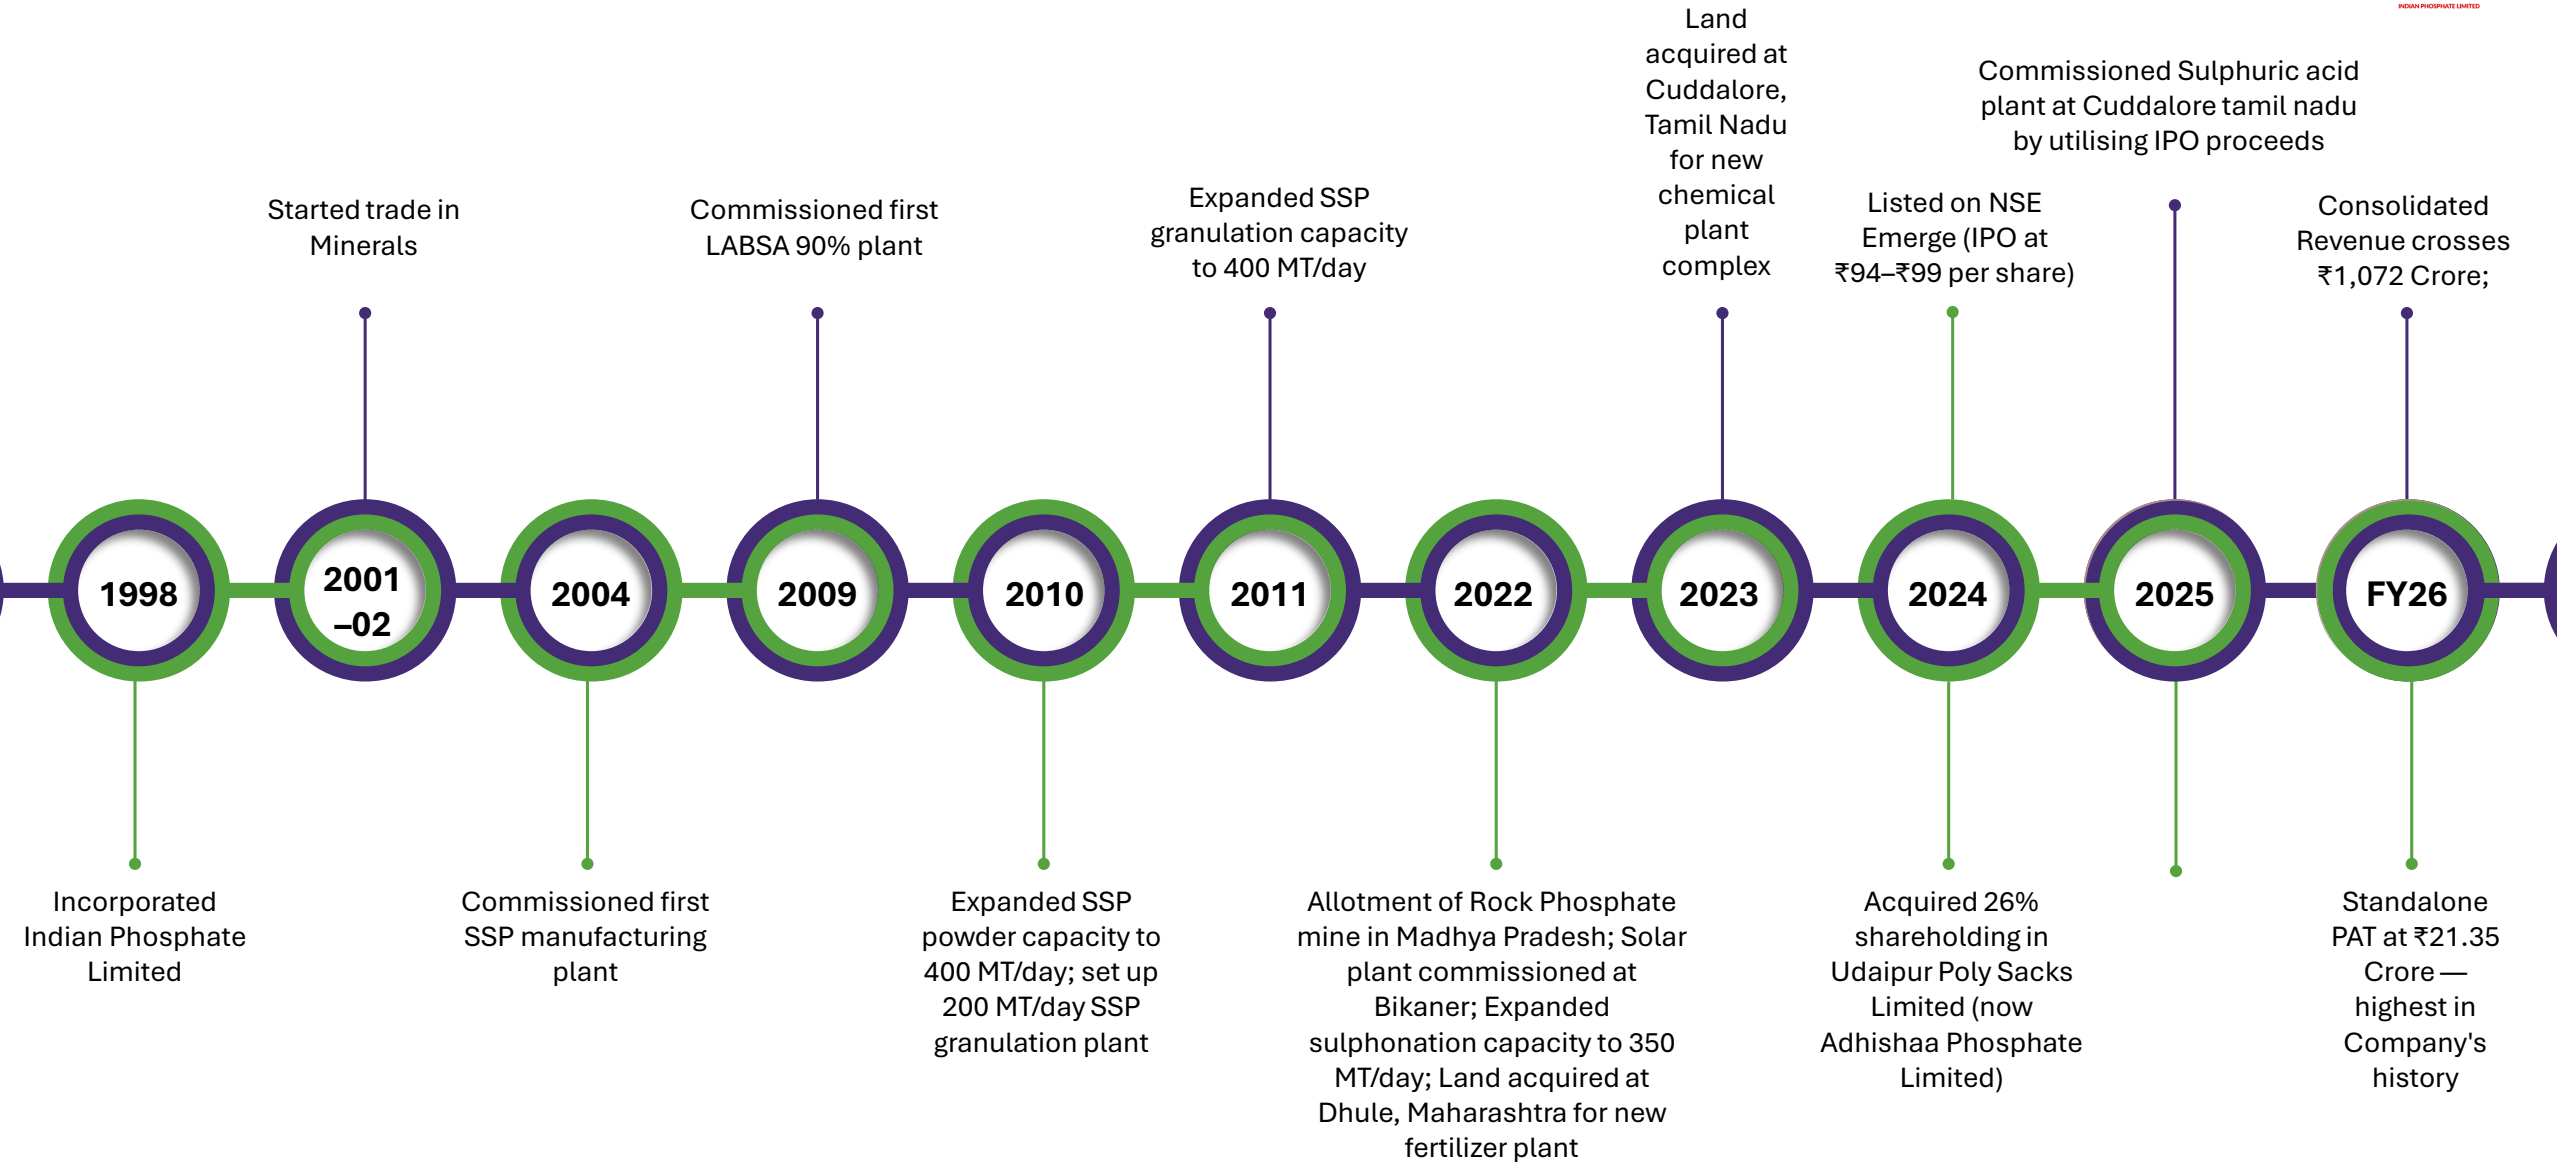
INDIAN PHOSPHATE LIMITED

1998
Incorporated Indian Phosphate Limited

2001 –02
Started trade in Minerals

2004
Commissioned first SSP manufacturing plant

2009
Commissioned first LABSA 90% plant

2010
Expanded SSP powder capacity to 400 MT/day; set up 200 MT/day SSP granulation plant

2011
Expanded SSP granulation capacity to 400 MT/day

2022
Allotment of Rock Phosphate mine in Madhya Pradesh; Solar plant commissioned at Bikaner; Expanded sulphonation capacity to 350 MT/day; Land acquired at Dhule, Maharashtra for new fertilizer plant

2023
Land acquired at Cuddalore, Tamil Nadu for new chemical plant complex

2024
Listed on NSE Emerge (IPO at ₹94–₹99 per share)
Acquired 26% shareholding in Udaipur Poly Sacks Limited (now Adhishaa Phosphate Limited)

2025
Commissioned Sulphuric acid plant at Cuddalore tamil nadu by utilising IPO proceeds

FY26
Consolidated Revenue crosses ₹1,072 Crore;
Standalone PAT at ₹21.35 Crore — highest in Company's history